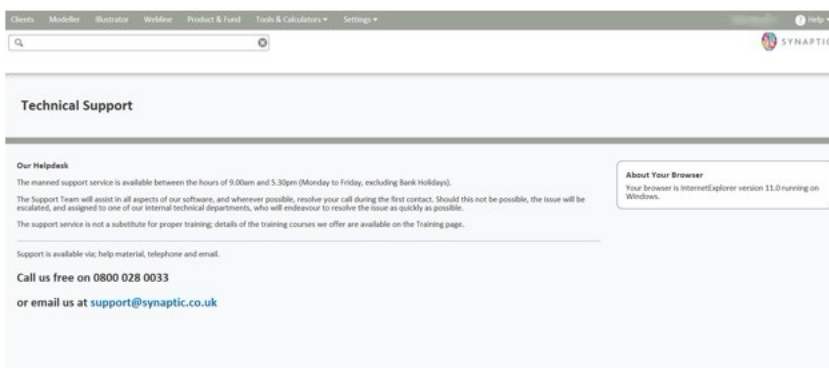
Clients Modeller Illustrator Webline Product & Fund Tools & Calculators ▾ Settings ▾

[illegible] Help ▾

SYNAPTIC

Technical Support

Our Helpdesk

The manned support service is available between the hours of 9.00am and 5.30pm (Monday to Friday, excluding Bank Holidays).

The Support Team will assist in all aspects of our software, and wherever possible, resolve your call during the first contact. Should this not be possible, the issue will be escalated, and assigned to one of our internal technical departments, who will endeavour to resolve the issue as quickly as possible.

The support service is not a substitute for proper training; details of the training courses we offer are available on the Training page.

Support is available via; help material, telephone and email.

Call us free on 0800 028 0033

or email us at support@synaptic.co.uk

About Your Browser

Your browser is InternetExplorer version 11.0 running on Windows.